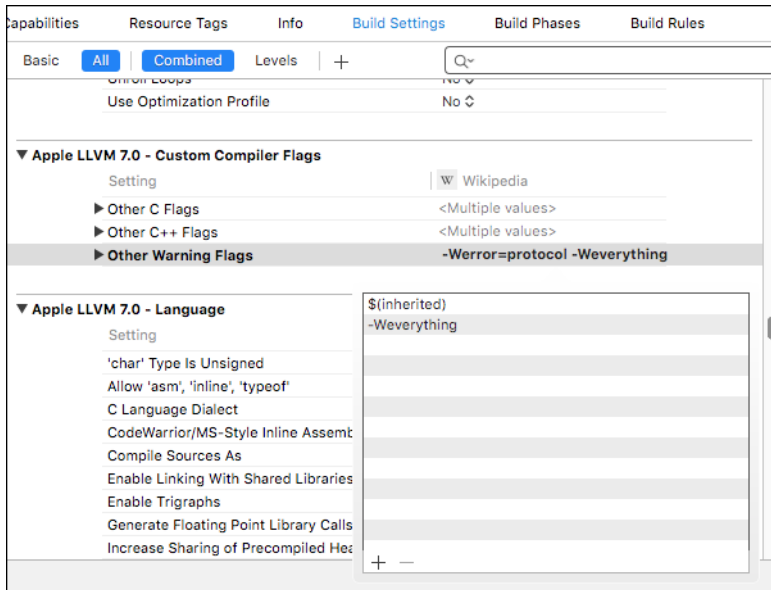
Capabilities Resource Tags Info Build Settings Build Phases Build Rules

Basic All Combined Levels +

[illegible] No

Use Optimization Profile No

▼ Apple LLVM 7.0 - Custom Compiler Flags

Setting Wikipedia

▶ Other C Flags <Multiple values>

▶ Other C++ Flags <Multiple values>

▶ Other Warning Flags -Werror=protocol -Weverything

▼ Apple LLVM 7.0 - Language

Setting

'char' Type Is Unsigned

Allow 'asm', 'inline', 'typeof'

C Language Dialect

CodeWarrior/MS-Style Inline Assemb

Compile Sources As

Enable Linking With Shared Libraries

Enable Trigraphs

Generate Floating Point Library Calls

Increase Sharing of Precompiled Hea

$(inherited)

-Weverything

+ −